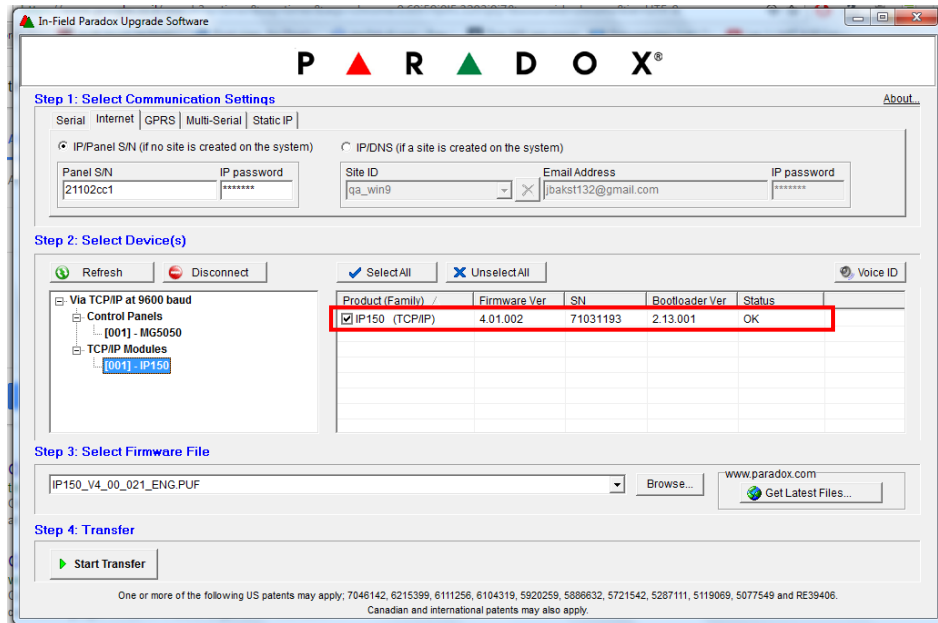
In-Field Paradox Upgrade Software

PARADOX®

Step 1: Select Communication Settings
About...

Serial | Internet | GPRS | Multi-Serial | Static IP

IP/Panel S/N (if no site is created on the system)
IP/DNS (if a site is created on the system)

Panel S/N
21102cc1
IP password
*******
Site ID
qa_win9
Email Address
jbakst132@gmail.com
IP password
*******

Step 2: Select Device(s)

Refresh
Disconnect
Select All
Unselect All
Voice ID

Via TCP/IP at 9600 baud
Control Panels
[001] - MG5050
TCP/IP Modules
[001] - IP150

| Product (Family) | Firmware Ver | SN | Bootloader Ver | Status |
|---|---|---|---|---|
| IP150 (TCP/IP) | 4.01.002 | 71031193 | 2.13.001 | OK |

Step 3: Select Firmware File

IP150_V4_00_021_ENG.PUF
Browse...
www.paradox.com
Get Latest Files...

Step 4: Transfer

Start Transfer

One or more of the following US patents may apply; 7046142, 6215399, 6111256, 6104319, 5920259, 5886632, 5721542, 5287111, 5119069, 5077549 and RE39406.
Canadian and international patents may also apply.